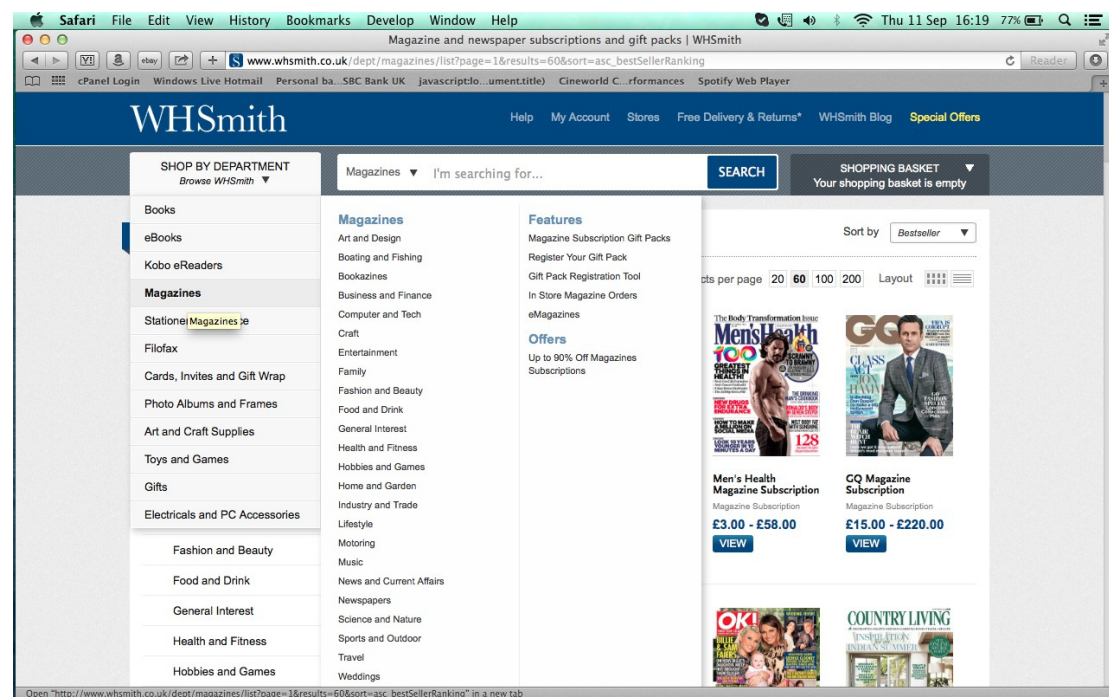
Safari File Edit View History Bookmarks Develop Window Help

Thu 11 Sep 16:19 77%

Magazine and newspaper subscriptions and gift packs | WHSmith

www.whsmith.co.uk/dept/magazines/list?page=1&results=60&sort=asc_bestSellerRanking

Reader

cPanel Login Windows Live Hotmail Personal ba...SBC Bank UK javascript:lo...ument.title) Cineworld C...rformances Spotify Web Player

WHSmith

Help My Account Stores Free Delivery & Returns* WHSmith Blog Special Offers

SHOP BY DEPARTMENT
Browse WHSmith

Magazines I'm searching for... SEARCH

SHOPPING BASKET
Your shopping basket is empty

Books
eBooks
Kobo eReaders
Magazines
Stationer Magazines e
Filofax
Cards, Invites and Gift Wrap
Photo Albums and Frames
Art and Craft Supplies
Toys and Games
Gifts
Electricals and PC Accessories

Fashion and Beauty
Food and Drink
General Interest
Health and Fitness
Hobbies and Games

Magazines
Art and Design
Boating and Fishing
Bookazines
Business and Finance
Computer and Tech
Craft
Entertainment
Family
Fashion and Beauty
Food and Drink
General Interest
Health and Fitness
Hobbies and Games
Home and Garden
Industry and Trade
Lifestyle
Motoring
Music
News and Current Affairs
Newspapers
Science and Nature
Sports and Outdoor
Travel
Weddings

Features
Magazine Subscription Gift Packs
Register Your Gift Pack
Gift Pack Registration Tool
In Store Magazine Orders
eMagazines

Offers
Up to 90% Off Magazines Subscriptions

Sort by Bestseller

cts per page 20 60 100 200 Layout

Men's Health
Men's Health Magazine Subscription
Magazine Subscription
£3.00 - £58.00
VIEW

GQ
GQ Magazine Subscription
Magazine Subscription
£15.00 - £220.00
VIEW

OK!

COUNTRY LIVING

Open "http://www.whsmith.co.uk/dept/magazines/list?page=1&results=60&sort=asc_bestSellerRanking" in a new tab